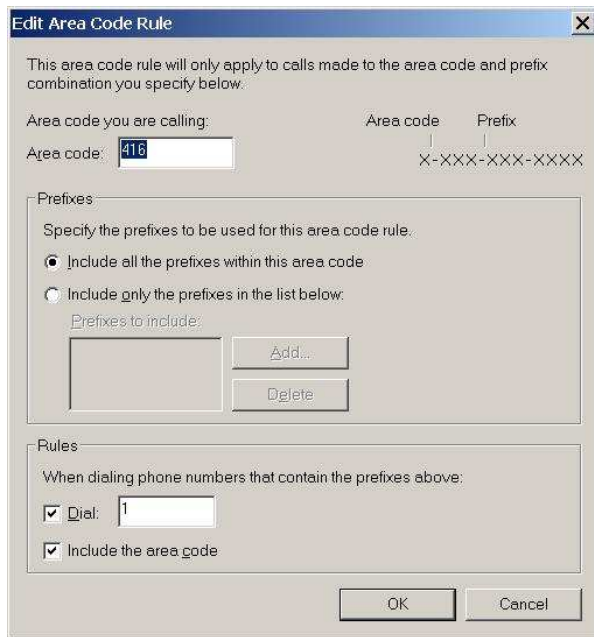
Edit Area Code Rule

This area code rule will only apply to calls made to the area code and prefix combination you specify below.

Area code you are calling:

Area code: 416

Area code Prefix

X-XXX-XXX-XXXX

Prefixes

Specify the prefixes to be used for this area code rule.

Include all the prefixes within this area code

Include only the prefixes in the list below:

Prefixes to include:

Add...

Delete

Rules

When dialing phone numbers that contain the prefixes above:

Dial: 1

Include the area code

OK

Cancel